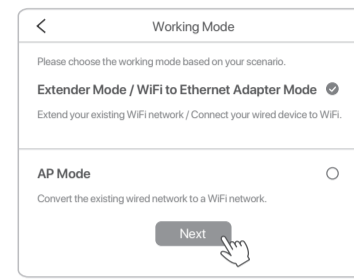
<

Working Mode

Please choose the working mode based on your scenario.

Extender Mode / WiFi to Ethernet Adapter Mode

Extend your existing WiFi network / Connect your wired device to WiFi.

AP Mode

Convert the existing wired network to a WiFi network.

Next